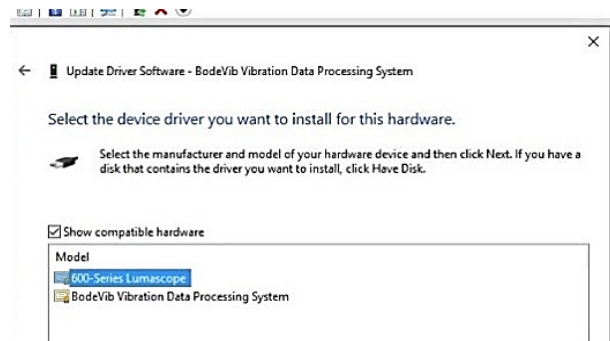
×

Update Driver Software - BodeVib Vibration Data Processing System

Select the device driver you want to install for this hardware.

Select the manufacturer and model of your hardware device and then click Next. If you have a disk that contains the driver you want to install, click Have Disk.

☑ Show compatible hardware

Model
600-Series Lumascope
BodeVib Vibration Data Processing System